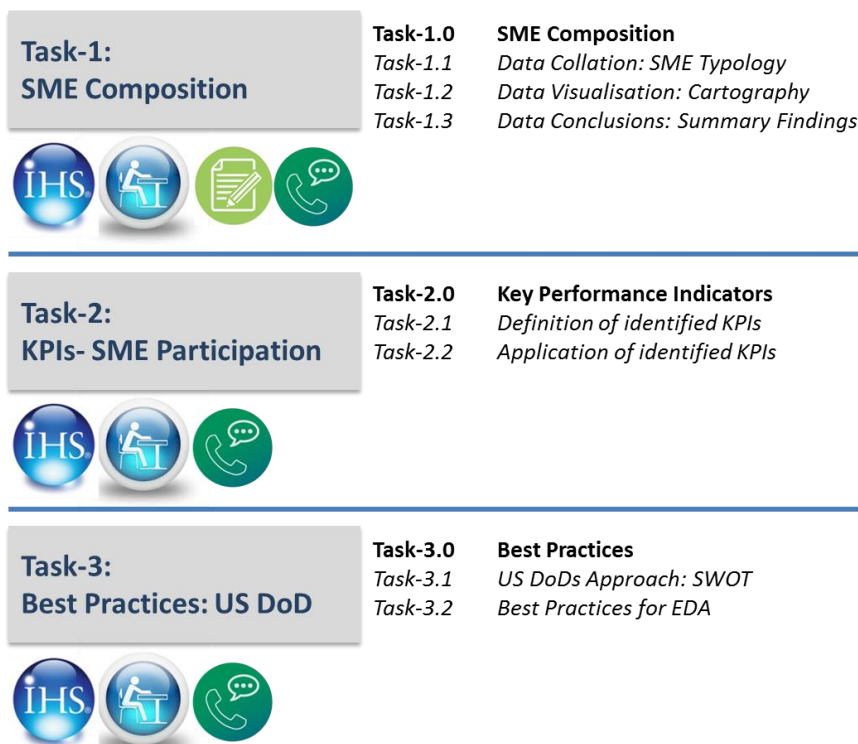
Task-1:
SME Composition

IHS

Task-1.0 SME Composition
Task-1.1 Data Collation: SME Typology
Task-1.2 Data Visualisation: Cartography
Task-1.3 Data Conclusions: Summary Findings

Task-2:
KPIs- SME Participation

IHS

Task-2.0 Key Performance Indicators
Task-2.1 Definition of identified KPIs
Task-2.2 Application of identified KPIs

Task-3:
Best Practices: US DoD

IHS

Task-3.0 Best Practices
Task-3.1 US DoDs Approach: SWOT
Task-3.2 Best Practices for EDA